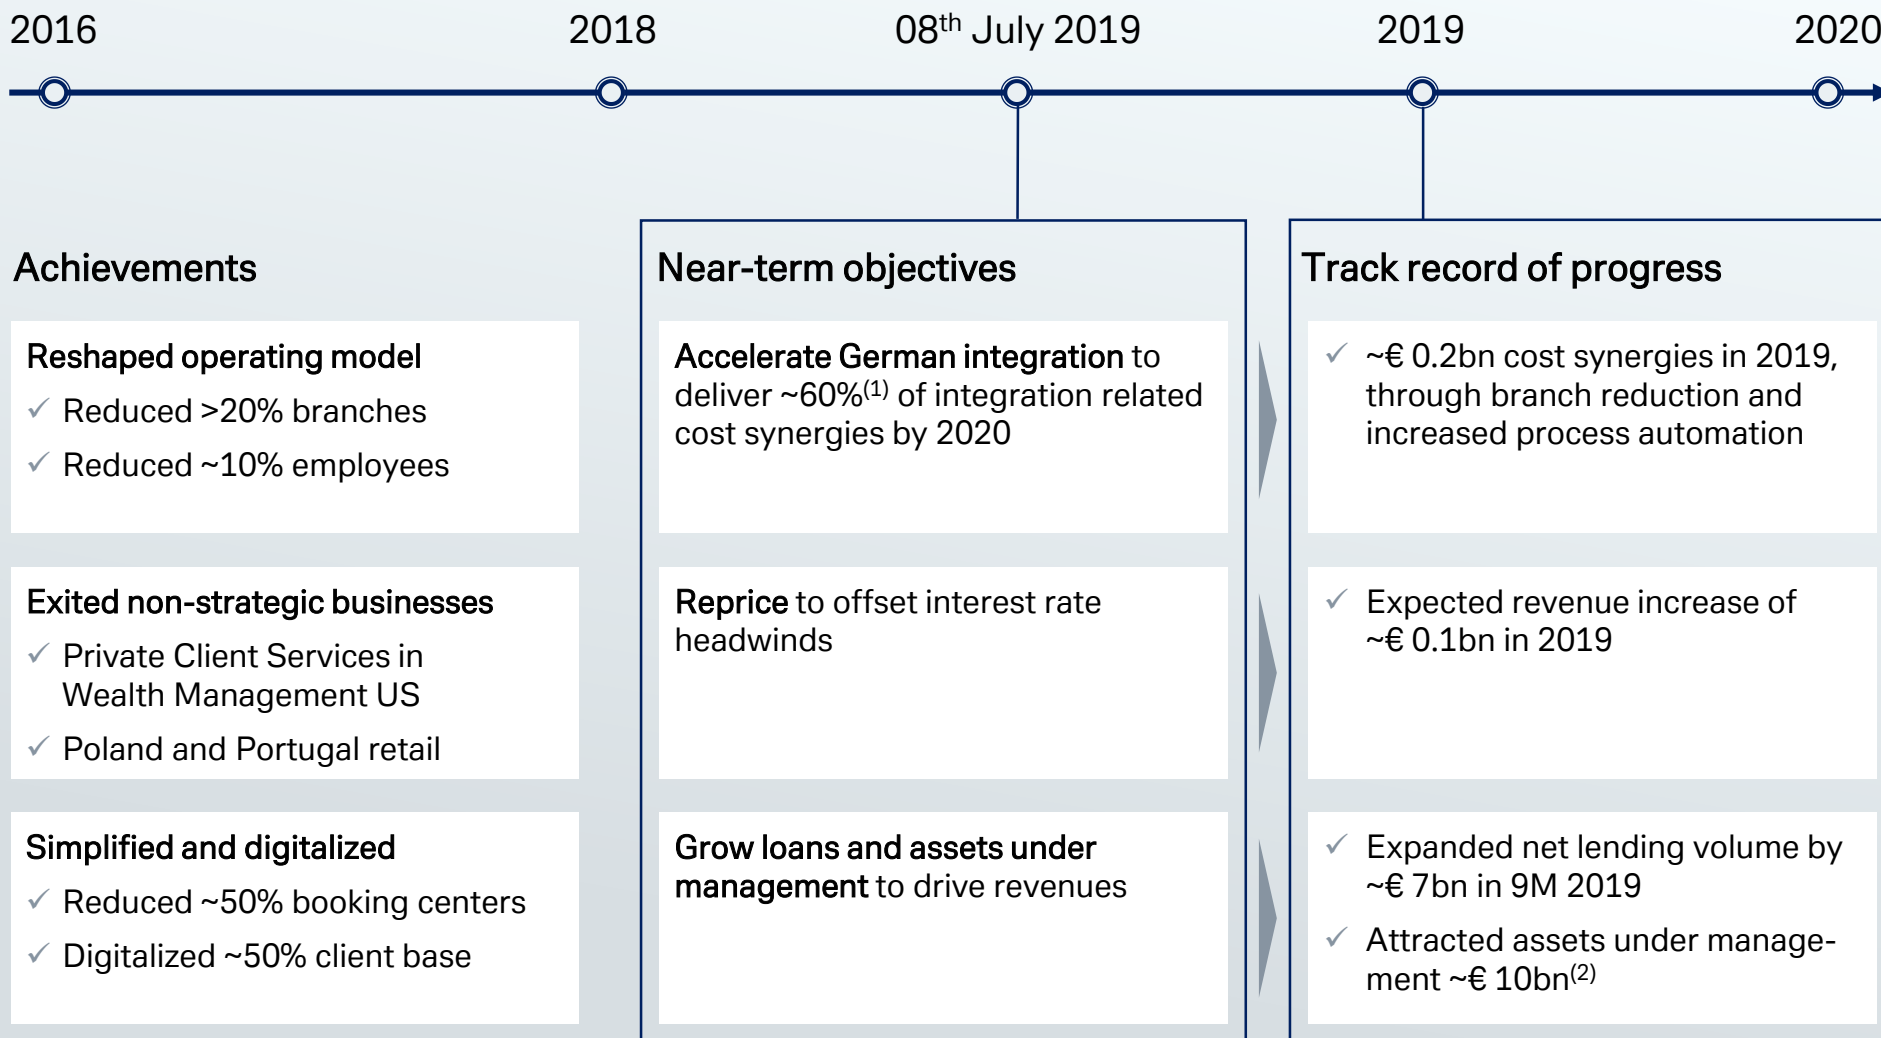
2016

2018

08$^{th}$ July 2019

2019

2020

Achievements

Reshaped operating model
✓ Reduced >20% branches
✓ Reduced ~10% employees

Exited non-strategic businesses
✓ Private Client Services in Wealth Management US
✓ Poland and Portugal retail

Simplified and digitalized
✓ Reduced ~50% booking centers
✓ Digitalized ~50% client base

Near-term objectives

Accelerate German integration to deliver ~60%$^{(1)}$ of integration related cost synergies by 2020

Reprice to offset interest rate headwinds

Grow loans and assets under management to drive revenues

Track record of progress

✓ ~€ 0.2bn cost synergies in 2019, through branch reduction and increased process automation

✓ Expected revenue increase of ~€ 0.1bn in 2019

✓ Expanded net lending volume by ~€ 7bn in 9M 2019
✓ Attracted assets under management ~€ 10bn$^{(2)}$